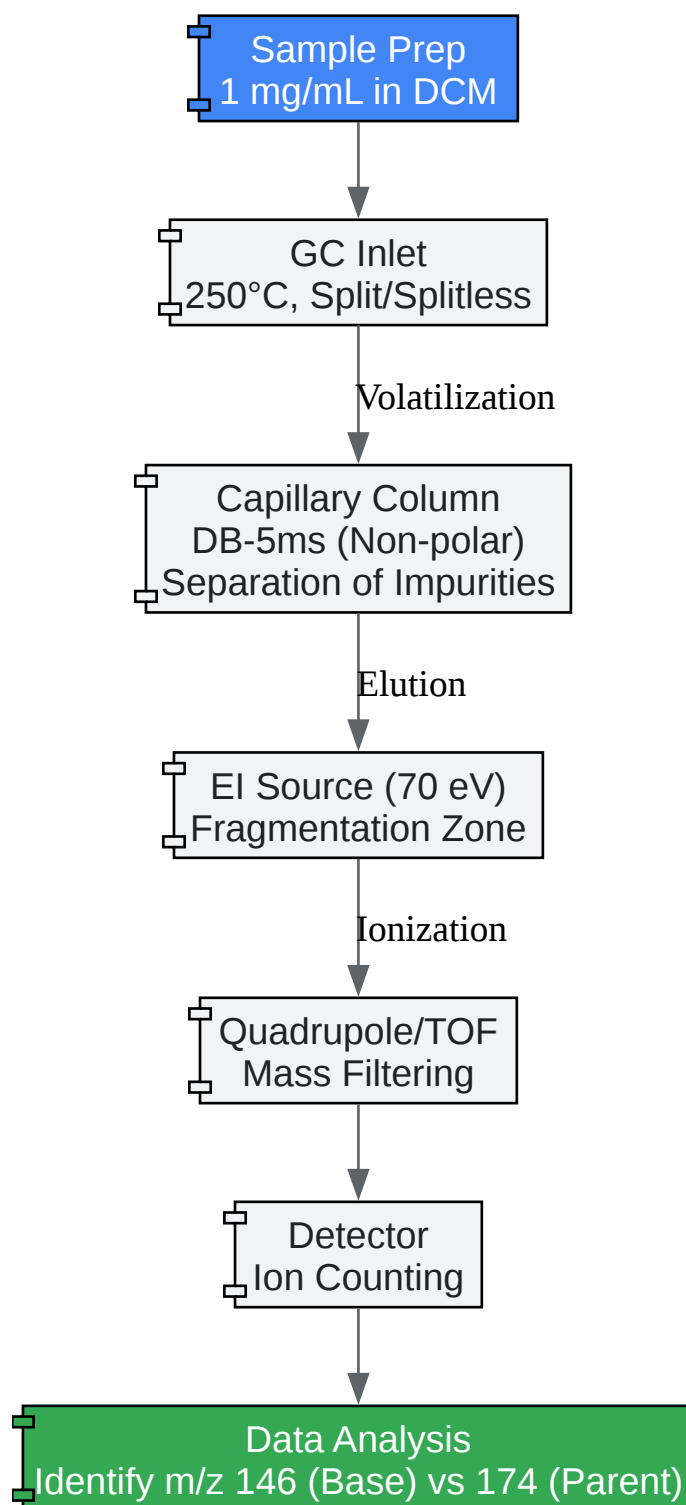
Sample Prep
1 mg/mL in DCM

GC Inlet
250°C, Split/Splitless

Volatilization

Capillary Column
DB-5ms (Non-polar)
Separation of Impurities

Elution

EI Source (70 eV)
Fragmentation Zone

Ionization

Quadrupole/TOF
Mass Filtering

Detector
Ion Counting

Data Analysis
Identify m/z 146 (Base) vs 174 (Parent)